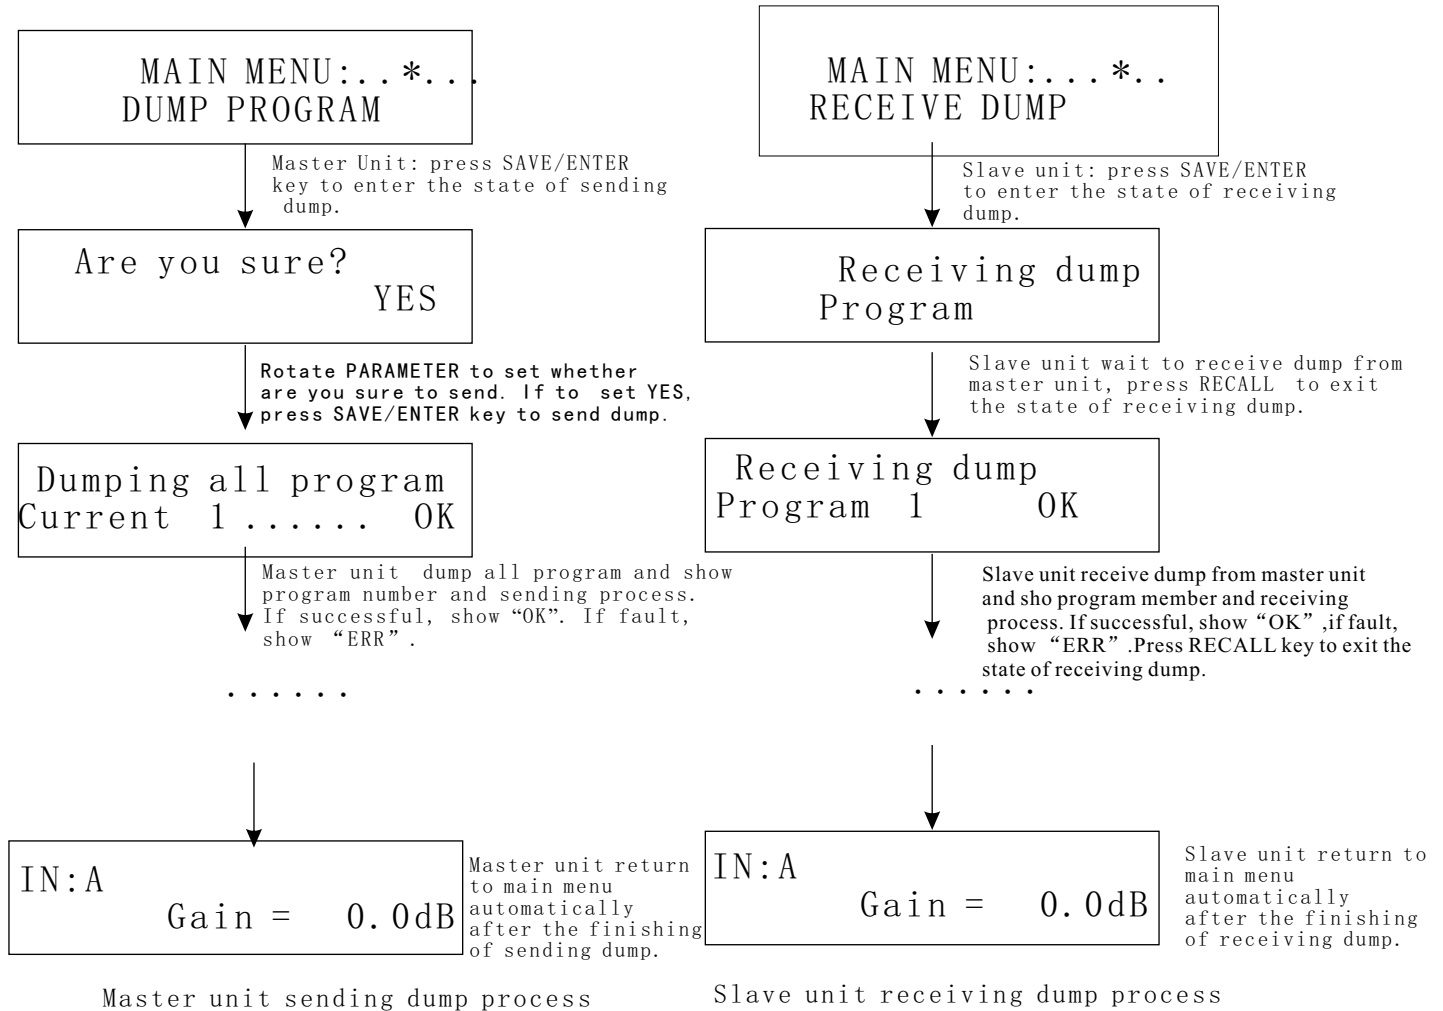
MAIN MENU:..*..
DUMP PROGRAM

Master Unit: press SAVE/ENTER key to enter the state of sending dump.

Are you sure?
YES

Rotate PARAMETER to set whether are you sure to send. If to set YES, press SAVE/ENTER key to send dump.

Dumping all program
Current 1...... OK

Master unit dump all program and show program number and sending process. If successful, show "OK". If fault, show "ERR".

......

IN:A
Gain = 0.0dB

Master unit return to main menu automatically after the finishing of sending dump.

Master unit sending dump process

MAIN MENU:...*..
RECEIVE DUMP

Slave unit: press SAVE/ENTER to enter the state of receiving dump.

Receiving dump
Program

Slave unit wait to receive dump from master unit, press RECALL to exit the state of receiving dump.

Receiving dump
Program 1 OK

Slave unit receive dump from master unit and sho program member and receiving process. If successful, show "OK",if fault, show "ERR".Press RECALL key to exit the state of receiving dump.

......

IN:A
Gain = 0.0dB

Slave unit return to main menu automatically after the finishing of receiving dump.

Slave unit receiving dump process